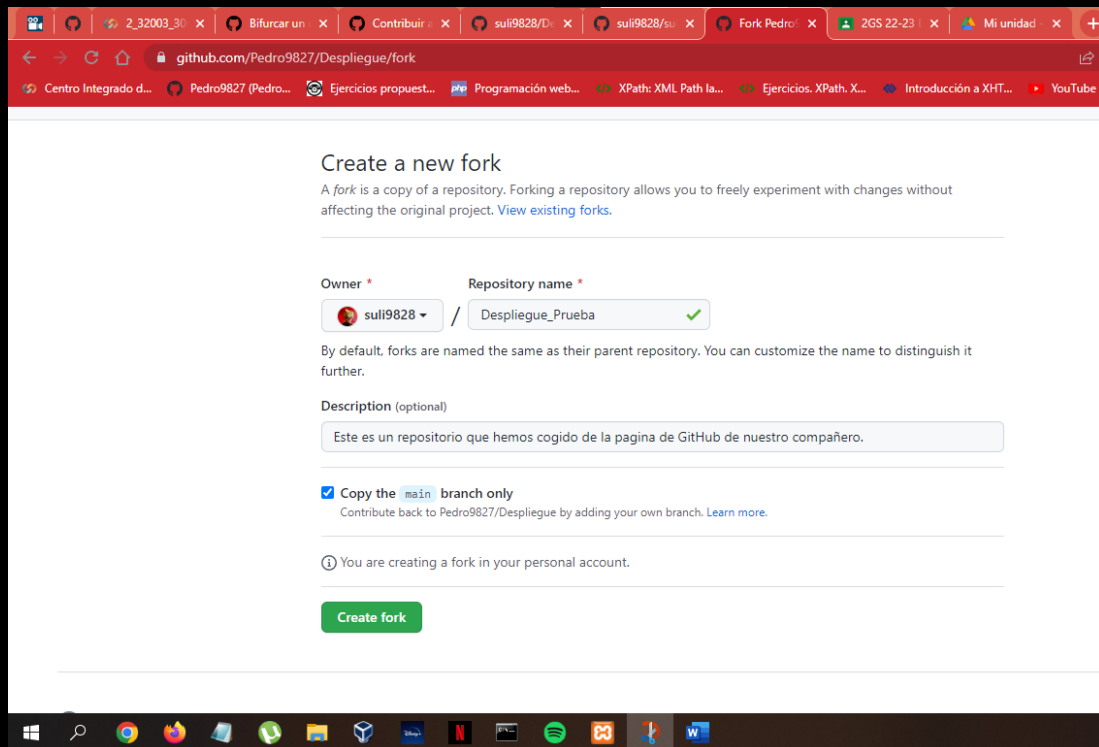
2_32003_30 × Bifurcar un × Contribuir × suli9828/De × suli9828/su × Fork Pedro × 2GS 22-23 × Mi unidad ×

github.com/Pedro9827/Despliegue/fork

Centro Integrado d... Pedro9827 (Pedro... Ejercicios propuest... Programación web... XPath: XML Path la... Ejercicios. XPath. X... Introducción a XHT... YouTube

Create a new fork

A *fork* is a copy of a repository. Forking a repository allows you to freely experiment with changes without affecting the original project. View existing forks.

Owner * Repository name *

suli9828 / Despliegue_Prueba

By default, forks are named the same as their parent repository. You can customize the name to distinguish it further.

Description (optional)

Este es un repositorio que hemos cogido de la pagina de GitHub de nuestro compañero.

Copy the main branch only

Contribute back to Pedro9827/Despliegue by adding your own branch. Learn more.

You are creating a fork in your personal account.

Create fork